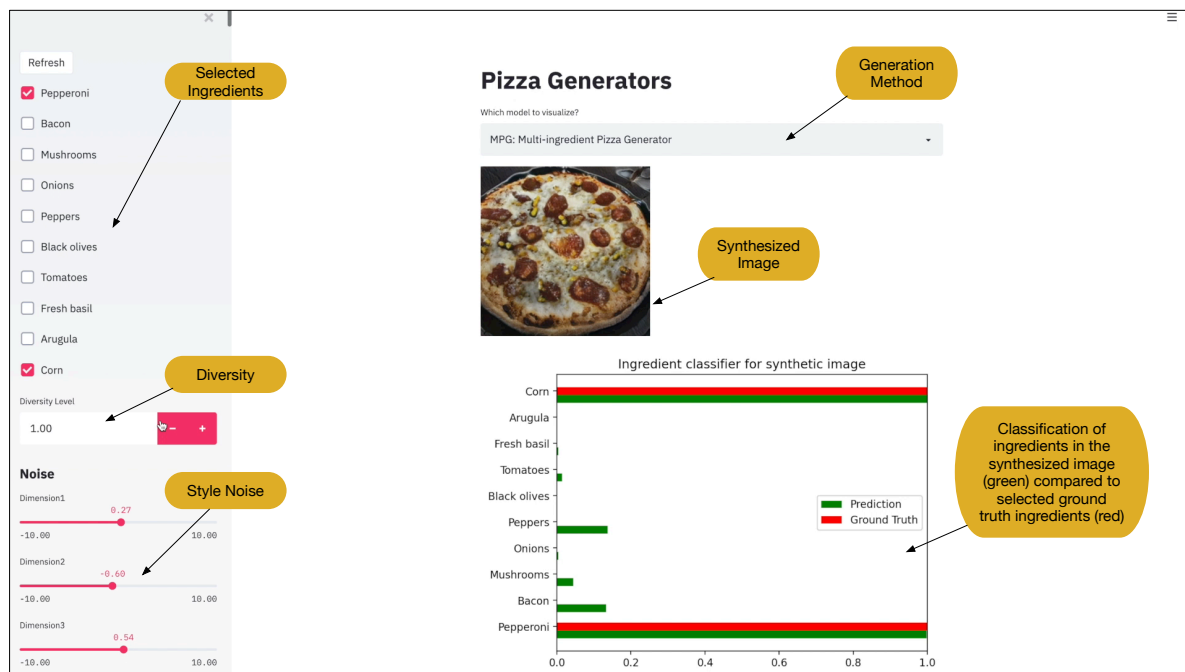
×

Refresh

Selected Ingredients

Pepperoni

Bacon

Mushrooms

Onions

Peppers

Black olives

Tomatoes

Fresh basil

Arugula

Corn

Diversity

Diversity Level

1.00

−

+

Noise

Style Noise

Dimension1

0.27

-10.00

10.00

Dimension2

-0.60

-10.00

10.00

Dimension3

0.54

-10.00

10.00

≡

Pizza Generators

Generation Method

Which model to visualize?

MPG: Multi-ingredient Pizza Generator

Synthesized Image

Ingredient classifier for synthetic image

Corn
Arugula
Fresh basil
Tomatoes
Black olives
Peppers
Onions
Mushrooms
Bacon
Pepperoni

Prediction
Ground Truth

0.0 0.2 0.4 0.6 0.8 1.0

Classification of ingredients in the synthesized image (green) compared to selected ground truth ingredients (red)